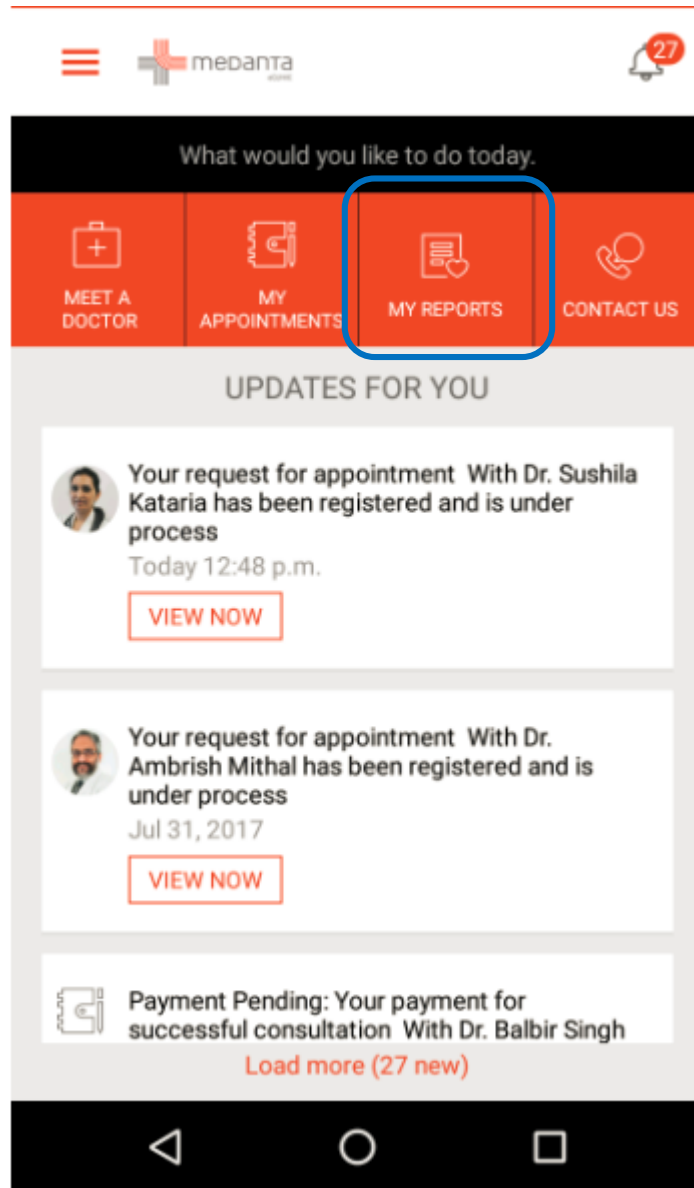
medanta

27

What would you like to do today.

MEET A DOCTOR

MY APPOINTMENTS

MY REPORTS

CONTACT US

UPDATES FOR YOU

Your request for appointment With Dr. Sushila Kataria has been registered and is under process

Today 12:48 p.m.

VIEW NOW

Your request for appointment With Dr. Ambrish Mithal has been registered and is under process

Jul 31, 2017

VIEW NOW

Payment Pending: Your payment for successful consultation With Dr. Balbir Singh

Load more (27 new)